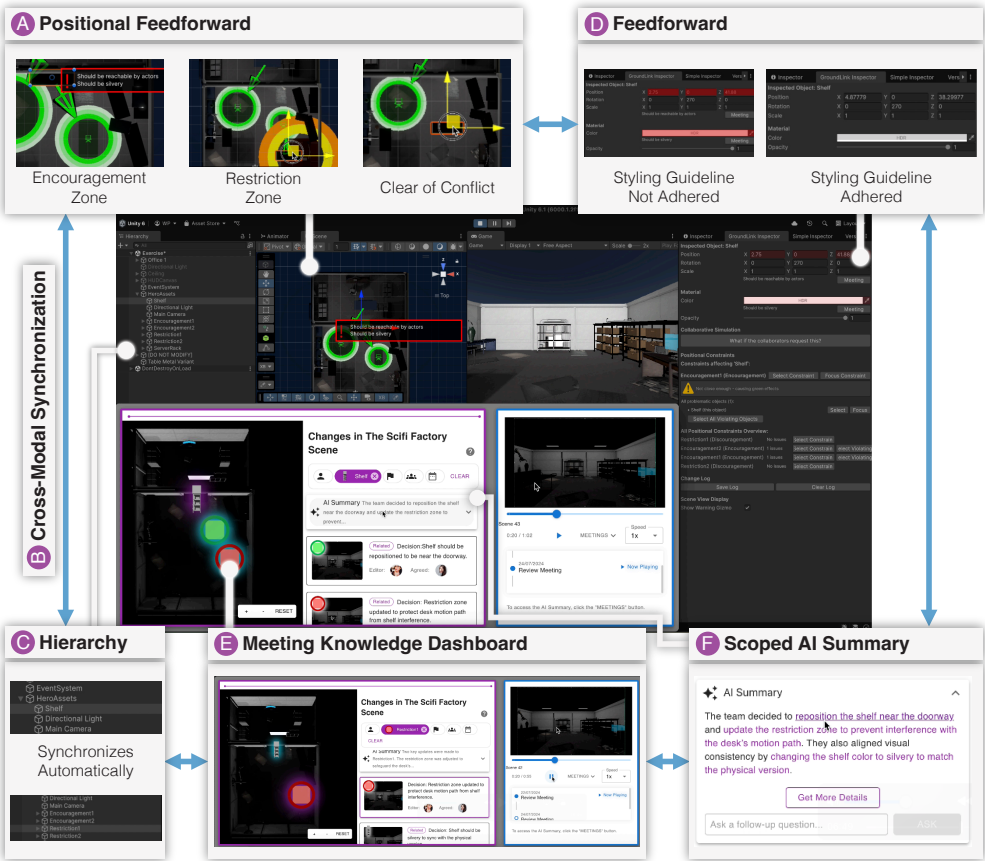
A Positional Feedforward

Should be reachable by actors
Should be silvery

Encouragement Zone

Restriction Zone

Clear of Conflict

D Feedforward

Inspector GroundLink Inspector Simple Inspector

Inspected Object: Shelf

Position X 2.75 Y 0 Z 41.66
Rotation X 0 Y 270 Z 0
Scale X 1 Y 1 Z 1

Material
Color

Opacity

Inspector GroundLink Inspector Simple Inspector

Inspected Object: Shelf

Position X 4.87779 Y 0 Z 38.29977
Rotation X 0 Y 270 Z 0
Scale X 1 Y 1 Z 1

Material
Color

Opacity

Styling Guideline Not Adhered

Styling Guideline Adhered

B Cross-Modal Synchronization

Unity 6

Hierarchy Scene Game Inspector GroundLink Inspector Simple Inspector

Exercise*
Office 1
Directional Light
Ceiling
HUDCanvas
EventSystem
HeroAssets
Shelf
Directional Light
Main Camera
Encouragement1
Encouragement2
Restriction1
ServerRack
[DO NOT MODIFY]
Table Metal Variant
DontDestroyOnLoad

Should be reachable by actors
Should be silvery

Inspected Object: Shelf
Position X 2.75 Y 0 Z 41.66
Rotation X 0 Y 270 Z 0
Scale X 1 Y 1 Z 1
Should be reachable by actors
Meeting
Material
Color
Should be silvery
Meeting
Opacity

Collaborative Simulation
What if the collaborators request this?

Positional Constraints
Constraints affecting 'Shelf':
Encouragement1 (Encouragement) Select Constraint Focus Constraint
Not close enough - causing green effects
All problematic objects (1):
Shelf (this object) Select Focus
Select All Violating Objects

All Positional Constraints Overview:
Restriction1 (Discouragement) No issues Select Constraint
Encouragement1 (Encouragement) 1 issues Select Constrain elect Violating
Encouragement2 (Encouragement) 1 issues Select Constrain elect Violating
Restriction2 (Discouragement) No issues Select Constraint

Change Log
Save Log Clear Log

Scene View Display
Show Warning Icons

Changes in The Scifi Factory Scene

Shelf

CLEAR

AI Summary The team decided to reposition the shelf near the doorway and update the restriction zone to prevent...

Related Decision:Shelf should be repositioned to be near the doorway.
Editor: Agreed:

Related Decision: Restriction zone updated to protect desk motion path from shelf interference.

RESET

Scene 43
0:20 / 1:02 MEETINGS Speed 1x
29/07/2024 Review Meeting Now Playing

To access the AI Summary, click the "MEETINGS" button.

C Hierarchy

EventSystem
HeroAssets
Shelf
Directional Light
Main Camera

Synchronizes Automatically

Directional Light
Main Camera
Encouragement1
Encouragement2
Restriction1
Restriction2

E Meeting Knowledge Dashboard

Changes in The Scifi Factory Scene

Restriction1

CLEAR

AI Summary Two key updates were made to Restriction1. The restriction zone was adjusted to safeguard the desk's...

Decision: Restriction zone updated to protect desk motion path from shelf interference.
Editor: Agreed:

Decision: Shelf should be silvery to sync with the physical version.

RESET

Scene 43
MEETINGS Speed 1x
Review Meeting Now Playing
Review Meeting

To access the AI Summary, click the "MEETINGS" button.

F Scoped AI Summary

AI Summary

The team decided to reposition the shelf near the doorway and update the restriction zone to prevent interference with the desk's motion path. They also aligned visual consistency by changing the shelf color to silvery to match the physical version.

Get More Details

Ask a follow-up question... ASK